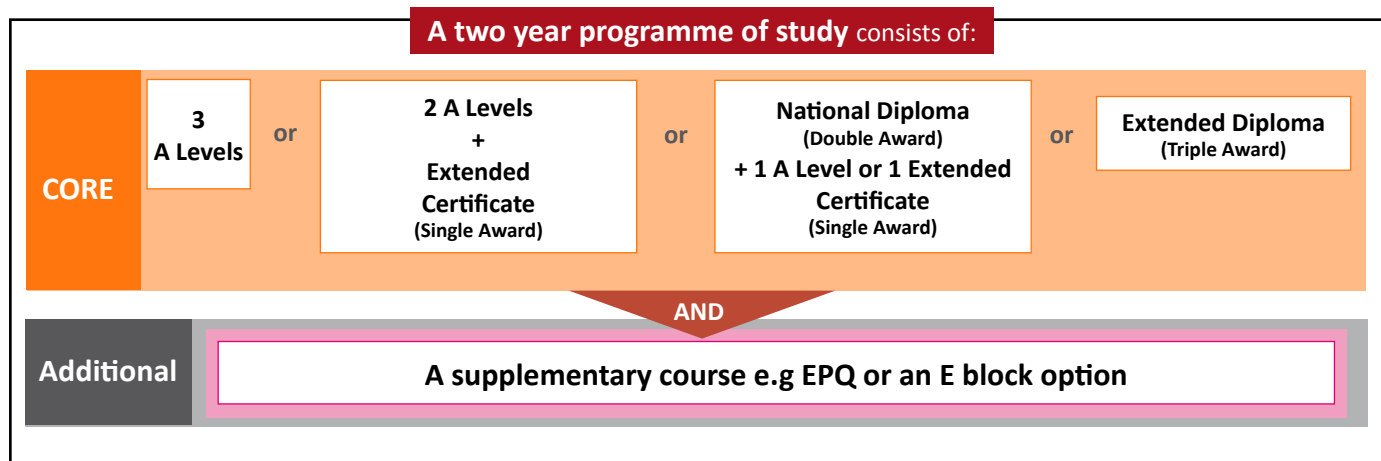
A two year programme of study consists of:

CORE

3
A Levels

or

2 A Levels
+
Extended Certificate
(Single Award)

or

National Diploma
(Double Award)
+ 1 A Level or 1 Extended Certificate
(Single Award)

or

Extended Diploma
(Triple Award)

AND

Additional

A supplementary course e.g EPQ or an E block option